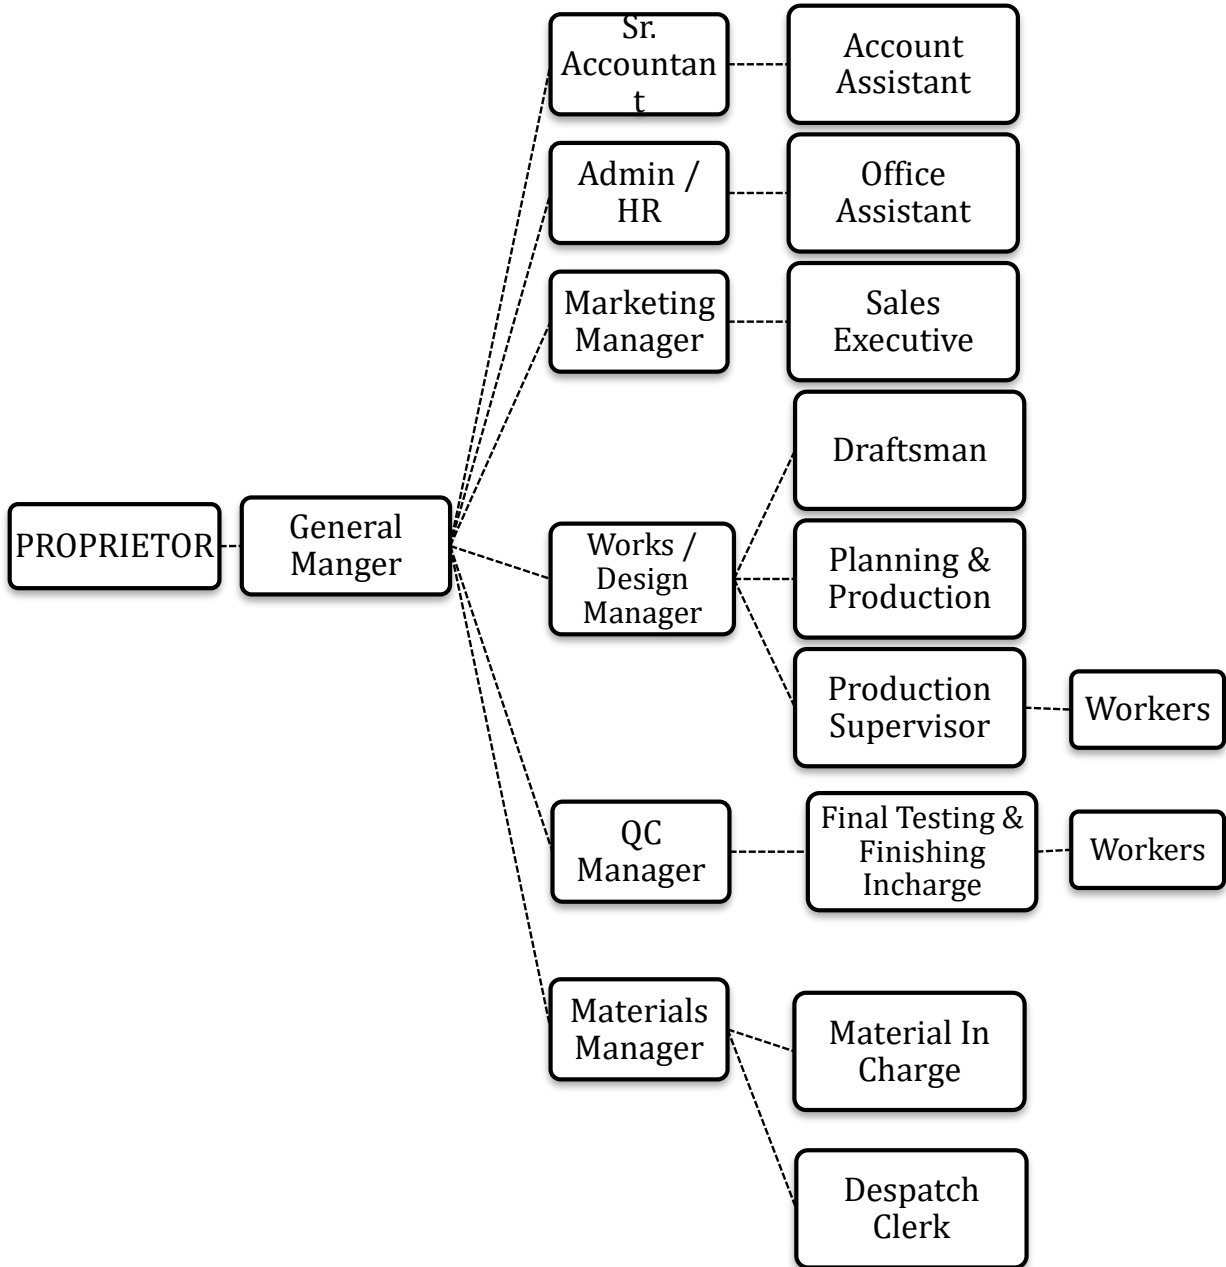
PROPRIETOR

General Manger

Sr. Accountant

Account Assistant

Admin / HR

Office Assistant

Marketing Manager

Sales Executive

Works / Design Manager

Draftsman

Planning & Production

Production Supervisor

Workers

QC Manager

Final Testing & Finishing Incharge

Workers

Materials Manager

Material In Charge

Despatch Clerk